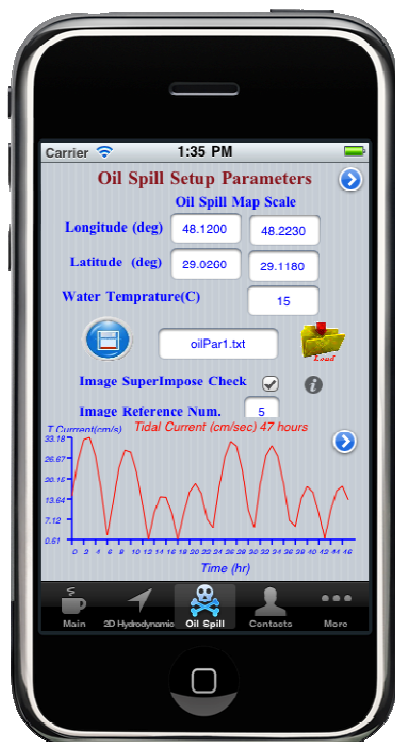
Carrier
1:35 PM

Oil Spill Setup Parameters

Oil Spill Map Scale

Longitude (deg) 48.1200 48.2230

Latitude (deg) 29.0200 29.1180

Water Temprature(C) 15

oilPar1.txt

Load

Image SuperImpose Check

Image Reference Num. 5

T Current(cm/s)

Tidal Current (cm/sec) 47 hours

33.18
26.67
20.15
13.64
7.12
0.61

0 2 4 6 8 10 12 14 16 18 20 22 24 26 28 30 32 34 36 38 40 42 44 46

Time (hr)

Main 3D Hydrodynamic Oil Spill Contacts More